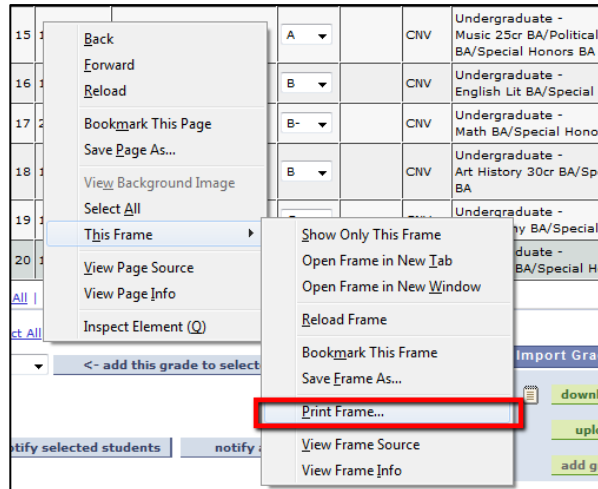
| 15 | 1 | A | CNV | Undergraduate - Music 25cr BA/Political BA/Special Honors BA |
|---|---|---|---|---|
| 16 | 1 | B | CNV | Undergraduate - English Lit BA/Special |
| 17 | 2 | B- | CNV | Undergraduate - Math BA/Special Hono |
| 18 | 1 | B | CNV | Undergraduate - Art History 30cr BA/Sp BA |
| 19 | 1 | | | Undergraduate - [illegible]hy BA/Special |
| 20 | 1 | | | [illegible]duate - BA/Special H |

Back
Forward
Reload
Bookmark This Page
Save Page As...
View Background Image
Select All
This Frame
View Page Source
View Page Info
Inspect Element (Q)

Show Only This Frame
Open Frame in New Tab
Open Frame in New Window
Reload Frame
Bookmark This Frame
Save Frame As...
Print Frame...
View Frame Source
View Frame Info

All |
ct All
<- add this grade to select
Import Gra
down
upl
add g
tify selected students
notify